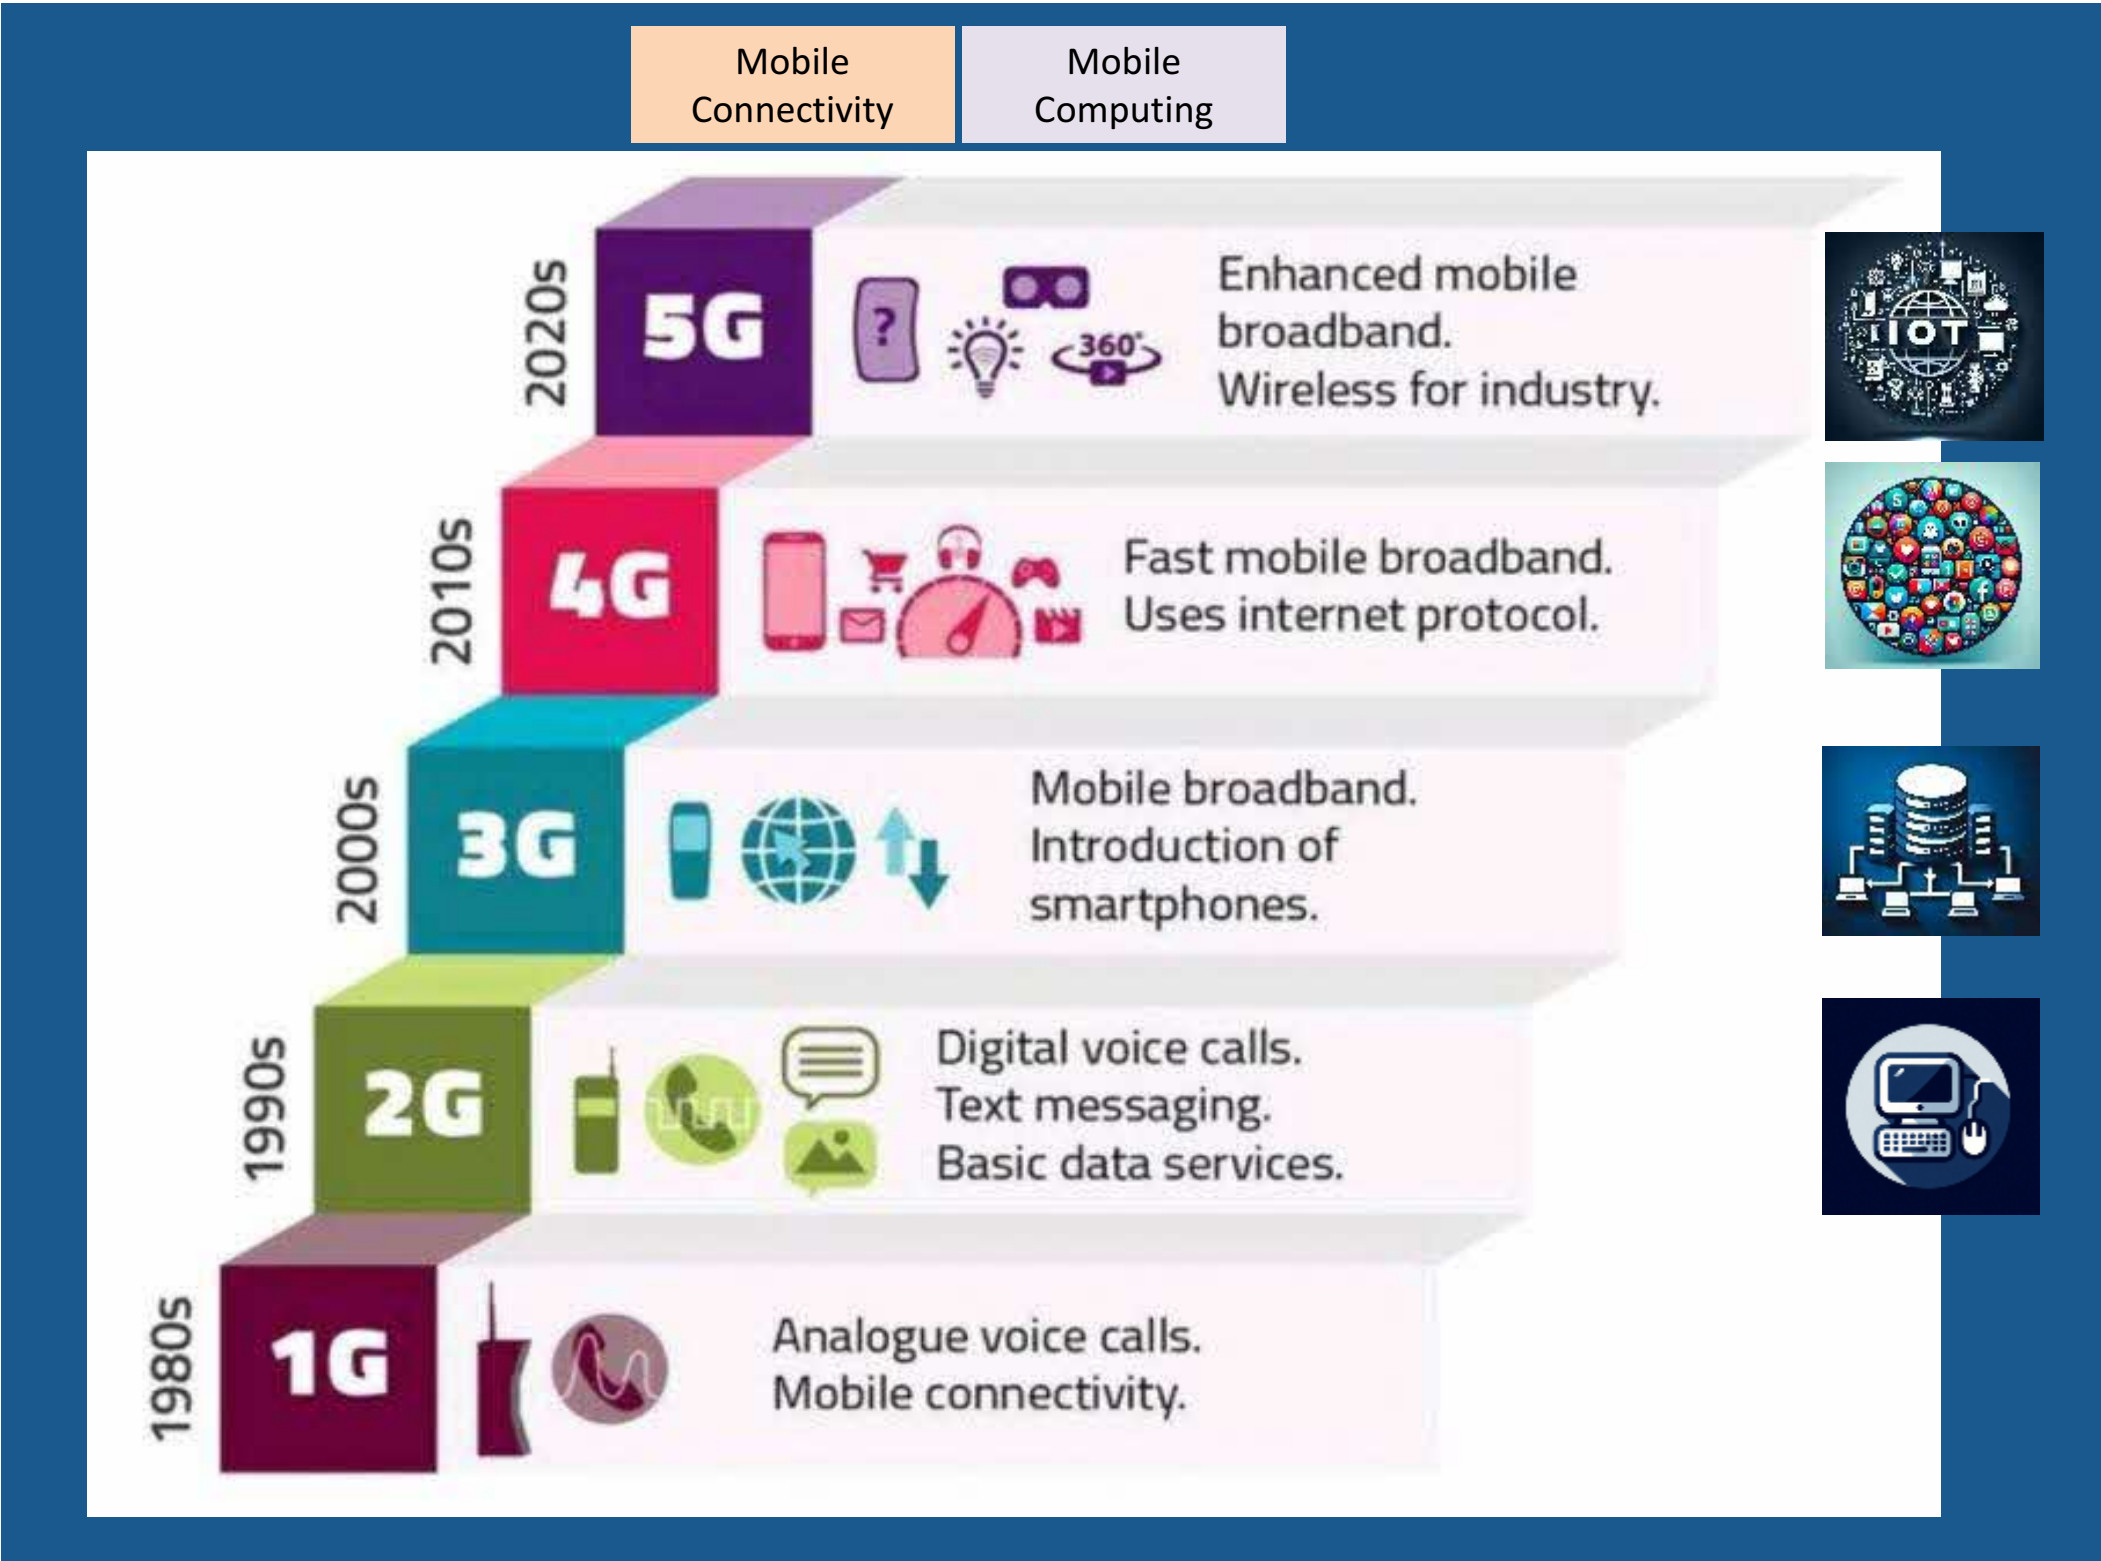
Mobile Connectivity

Mobile Computing

2020s

5G

?

360°

Enhanced mobile broadband.
Wireless for industry.

IOT

2010s

4G

Fast mobile broadband.
Uses internet protocol.

2000s

3G

Mobile broadband.
Introduction of smartphones.

1990s

2G

Digital voice calls.
Text messaging.
Basic data services.

1980s

1G

Analogue voice calls.
Mobile connectivity.